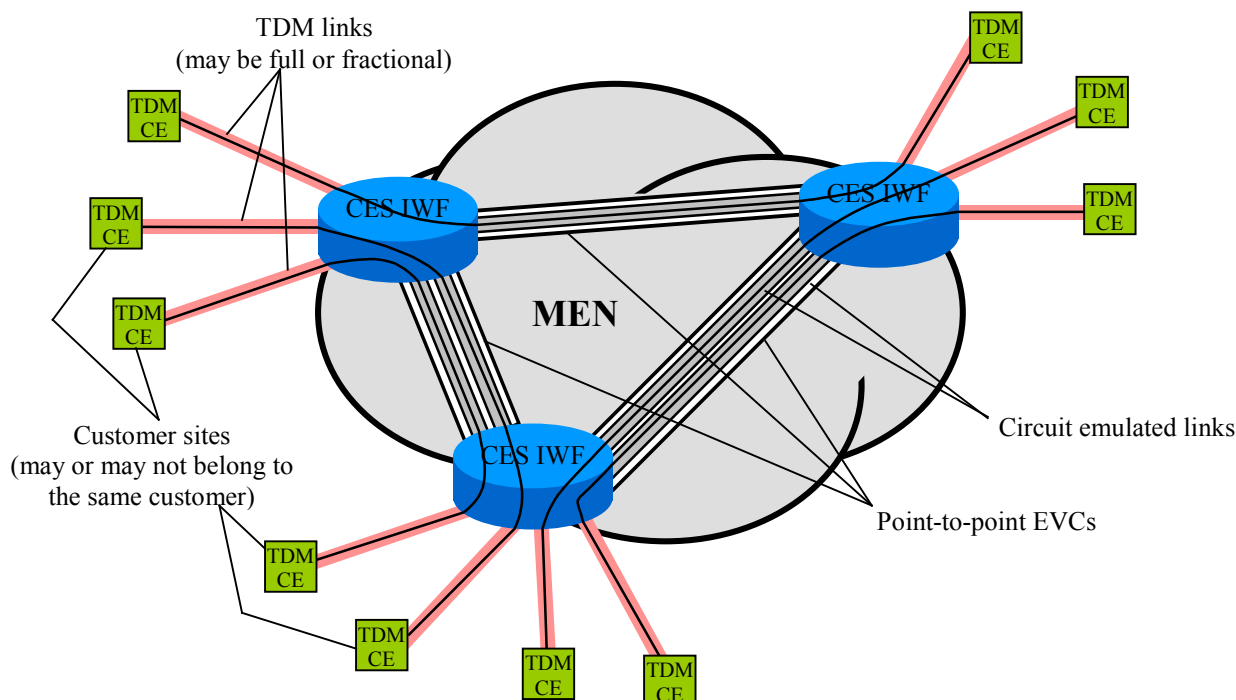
TDM links
(may be full or fractional)

TDM CE

TDM CE

TDM CE

CES IWF

TDM CE

TDM CE

TDM CE

CES IWF

MEN

Customer sites
(may or may not belong to the same customer)

CES IWF

Circuit emulated links

Point-to-point EVCs

TDM CE

TDM CE

TDM CE

TDM CE